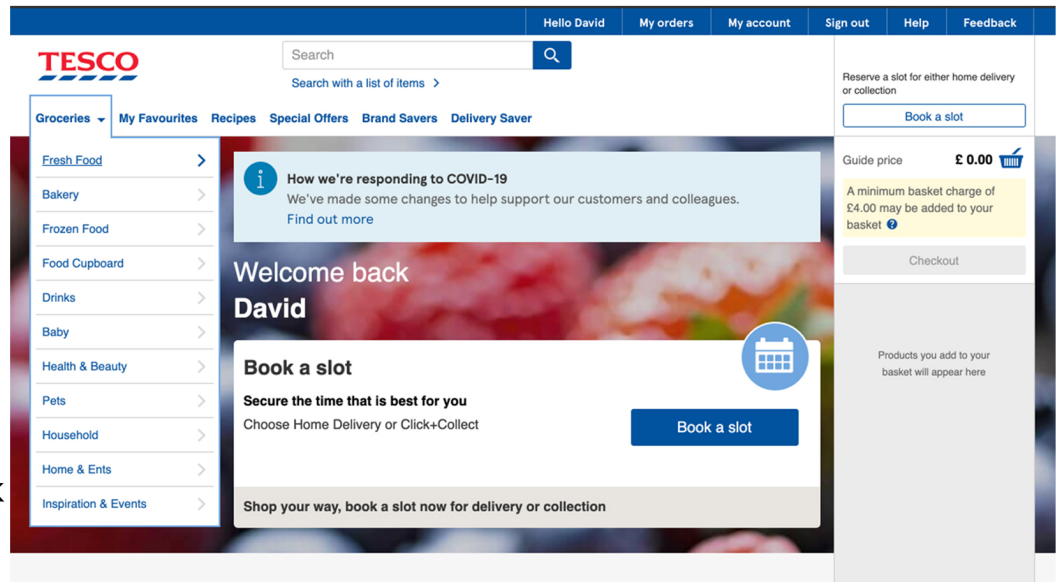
Hello David My orders My account Sign out Help Feedback

TESCO

Search

Search with a list of items >

Groceries My Favourites Recipes Special Offers Brand Savers Delivery Saver

Reserve a slot for either home delivery or collection

Book a slot

Guide price £ 0.00

A minimum basket charge of £4.00 may be added to your basket

Checkout

Products you add to your basket will appear here

Fresh Food
Bakery
Frozen Food
Food Cupboard
Drinks
Baby
Health & Beauty
Pets
Household
Home & Ents
Inspiration & Events

How we're responding to COVID-19
We've made some changes to help support our customers and colleagues.
Find out more

Welcome back
David

Book a slot

Secure the time that is best for you
Choose Home Delivery or Click+Collect

Book a slot

Shop your way, book a slot now for delivery or collection